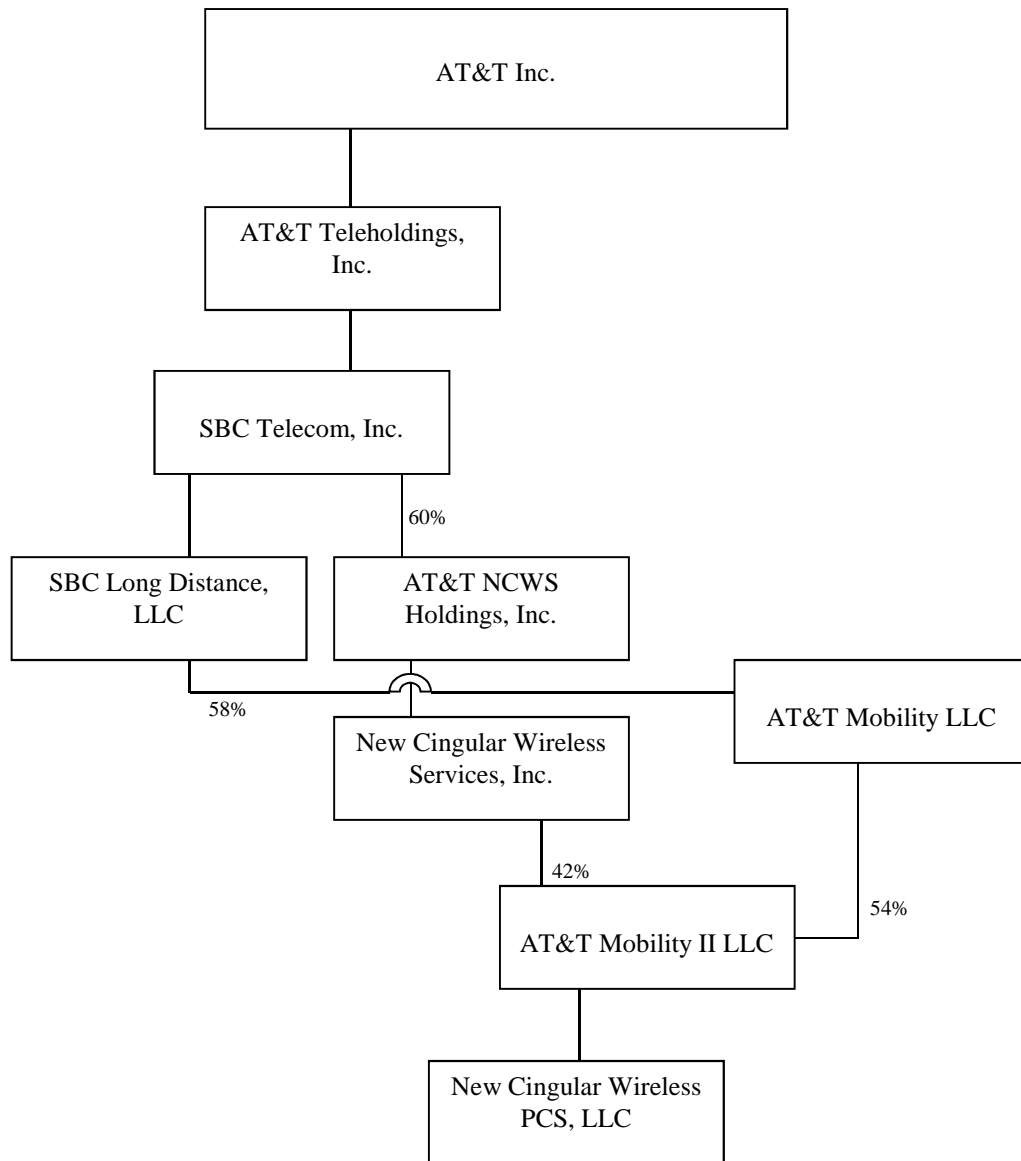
AT&T Inc.

AT&T Teleholdings, Inc.

SBC Telecom, Inc.

60%

SBC Long Distance, LLC

AT&T NCWS Holdings, Inc.

58%

AT&T Mobility LLC

New Cingular Wireless Services, Inc.

42%

54%

AT&T Mobility II LLC

New Cingular Wireless PCS, LLC